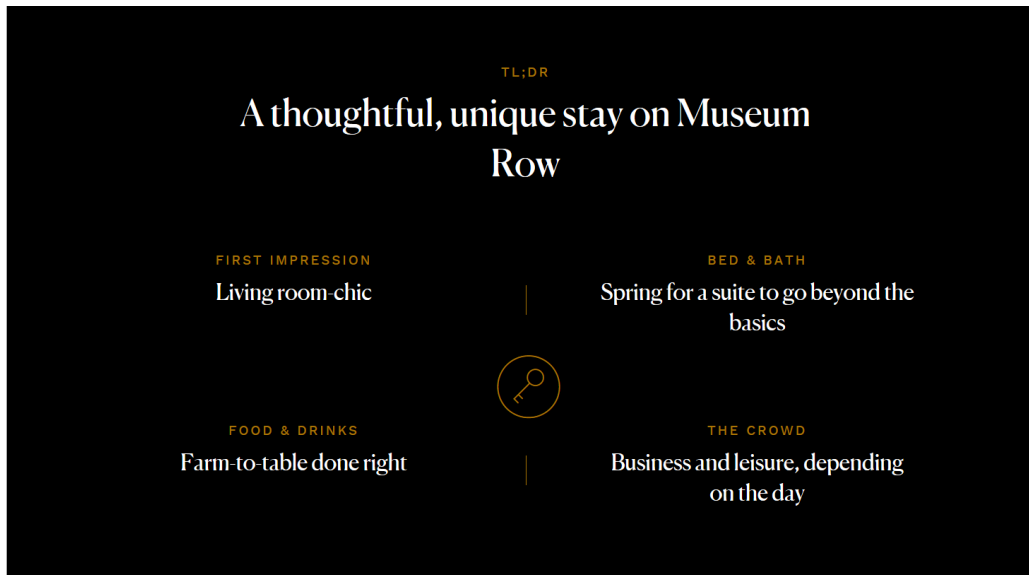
TL;DR

A thoughtful, unique stay on Museum Row

FIRST IMPRESSION

Living room-chic

BED & BATH

Spring for a suite to go beyond the basics

FOOD & DRINKS

Farm-to-table done right

THE CROWD

Business and leisure, depending on the day